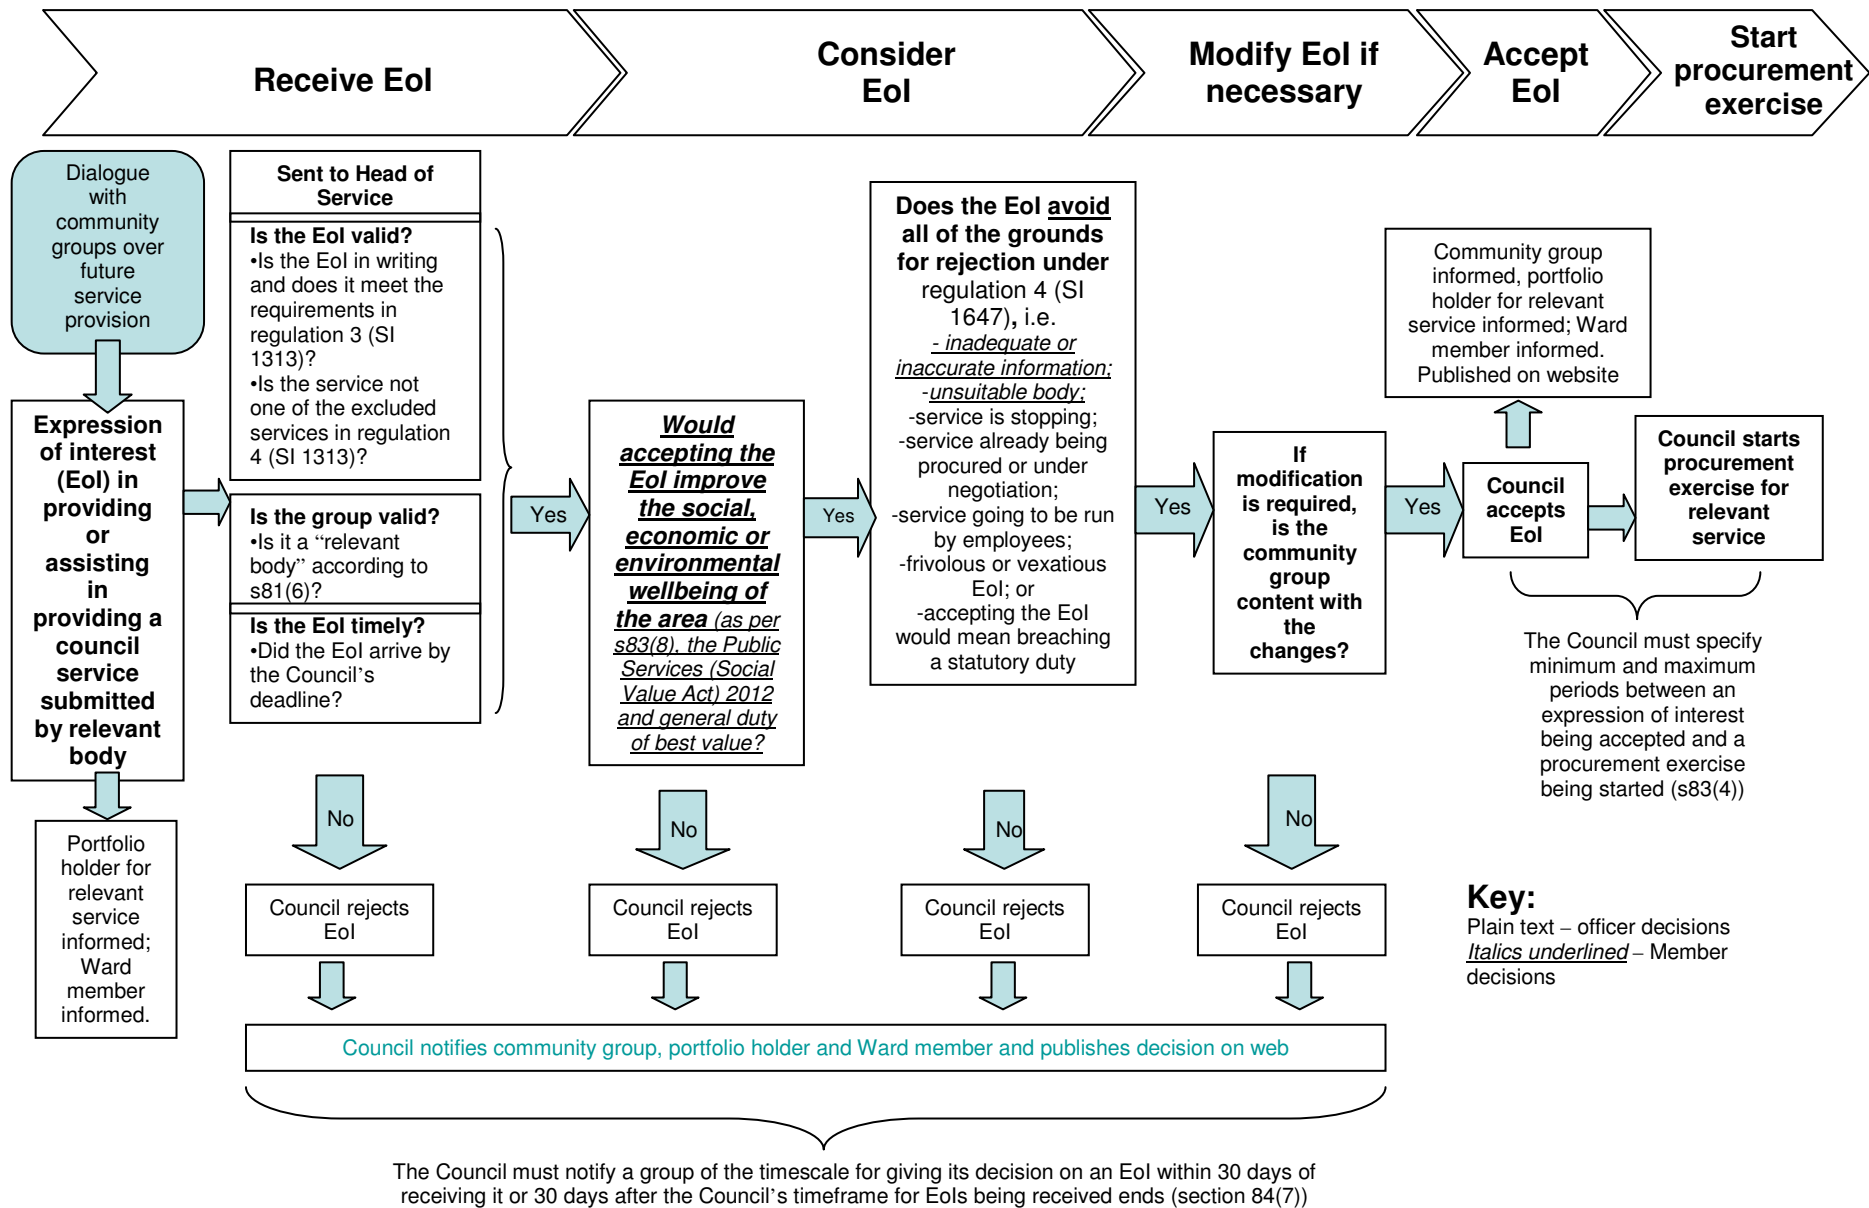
Receive EoI

Consider EoI

Modify EoI if necessary

Accept EoI

Start procurement exercise

Dialogue with community groups over future service provision

Expression of interest (EoI) in providing or assisting in providing a council service submitted by relevant body

Portfolio holder for relevant service informed; Ward member informed.

Sent to Head of Service

Is the EoI valid?
•Is the EoI in writing and does it meet the requirements in regulation 3 (SI 1313)?
•Is the service not one of the excluded services in regulation 4 (SI 1313)?

Is the group valid?
•Is it a "relevant body" according to s81(6)?

Is the EoI timely?
•Did the EoI arrive by the Council's deadline?

Yes

Would accepting the EoI improve the social, economic or environmental wellbeing of the area (as per s83(8), the Public Services (Social Value Act) 2012 and general duty of best value?

Yes

Does the EoI avoid all of the grounds for rejection under regulation 4 (SI 1647), i.e.
- inadequate or inaccurate information;
-unsuitable body;
-service is stopping;
-service already being procured or under negotiation;
-service going to be run by employees;
-frivolous or vexatious EoI; or
-accepting the EoI would mean breaching a statutory duty

Yes

If modification is required, is the community group content with the changes?

Yes

Community group informed, portfolio holder for relevant service informed; Ward member informed. Published on website

Council accepts EoI

Council starts procurement exercise for relevant service

The Council must specify minimum and maximum periods between an expression of interest being accepted and a procurement exercise being started (s83(4))

No

Council rejects EoI

No

Council rejects EoI

No

Council rejects EoI

No

Council rejects EoI

Key:
Plain text – officer decisions
Italics underlined – Member decisions

Council notifies community group, portfolio holder and Ward member and publishes decision on web

The Council must notify a group of the timescale for giving its decision on an EoI within 30 days of receiving it or 30 days after the Council's timeframe for EoIs being received ends (section 84(7))